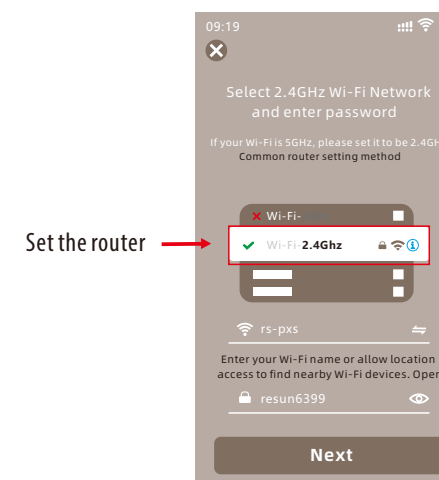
Set the router

09:19

Select 2.4GHz Wi-Fi Network and enter password

If your Wi-Fi is 5GHz, please set it to be 2.4GH

Common router setting method

Wi-Fi-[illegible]

Wi-Fi-2.4Ghz

rs-pxs

Enter your Wi-Fi name or allow location access to find nearby Wi-Fi devices. Ope

resun6399

Next